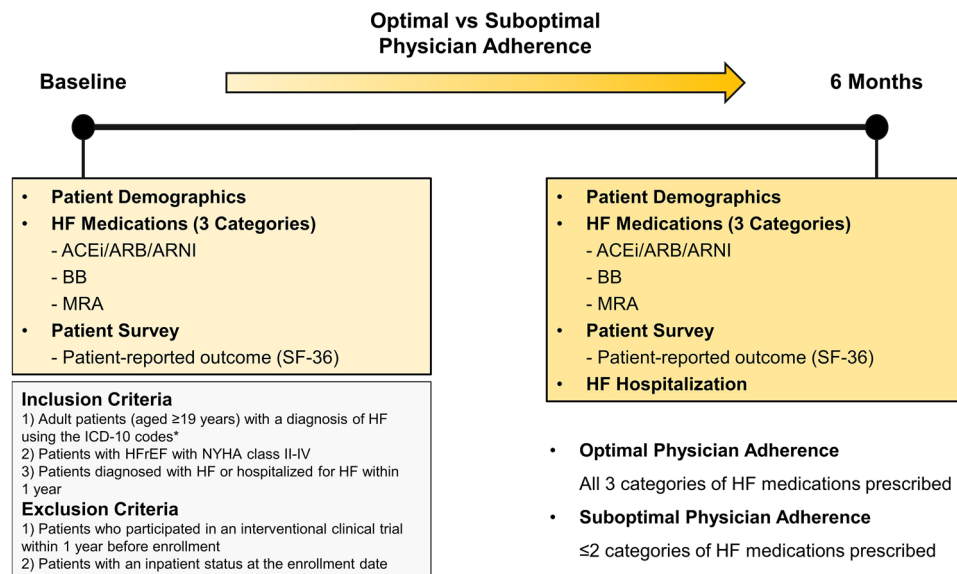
Optimal vs Suboptimal Physician Adherence

Baseline

6 Months

- Patient Demographics
- HF Medications (3 Categories)
 - ACEi/ARB/ARNI
 - BB
 - MRA
- Patient Survey
 - Patient-reported outcome (SF-36)

Inclusion Criteria
1) Adult patients (aged ≥19 years) with a diagnosis of HF using the ICD-10 codes*
2) Patients with HFrEF with NYHA class II-IV
3) Patients diagnosed with HF or hospitalized for HF within 1 year

Exclusion Criteria
1) Patients who participated in an interventional clinical trial within 1 year before enrollment
2) Patients with an inpatient status at the enrollment date

- Patient Demographics
- HF Medications (3 Categories)
 - ACEi/ARB/ARNI
 - BB
 - MRA
- Patient Survey
 - Patient-reported outcome (SF-36)
- HF Hospitalization

- Optimal Physician Adherence
 All 3 categories of HF medications prescribed
- Suboptimal Physician Adherence
 ≤2 categories of HF medications prescribed